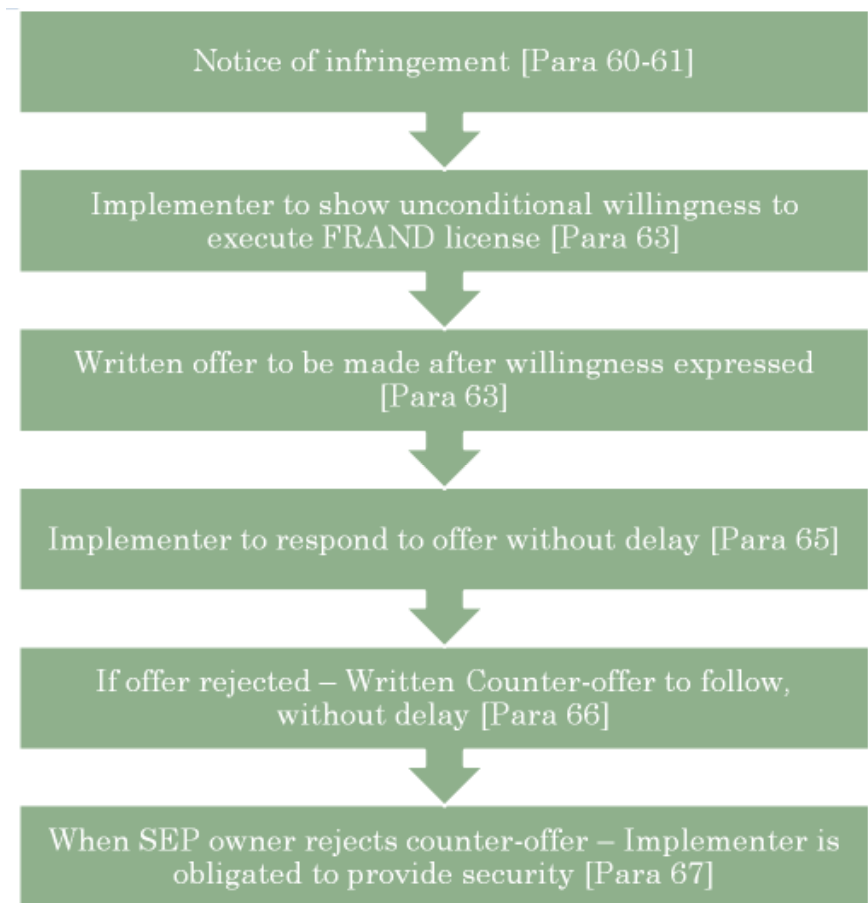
Notice of infringement [Para 60-61]

Implementer to show unconditional willingness to execute FRAND license [Para 63]

Written offer to be made after willingness expressed [Para 63]

Implementer to respond to offer without delay [Para 65]

If offer rejected – Written Counter-offer to follow, without delay [Para 66]

When SEP owner rejects counter-offer – Implementer is obligated to provide security [Para 67]